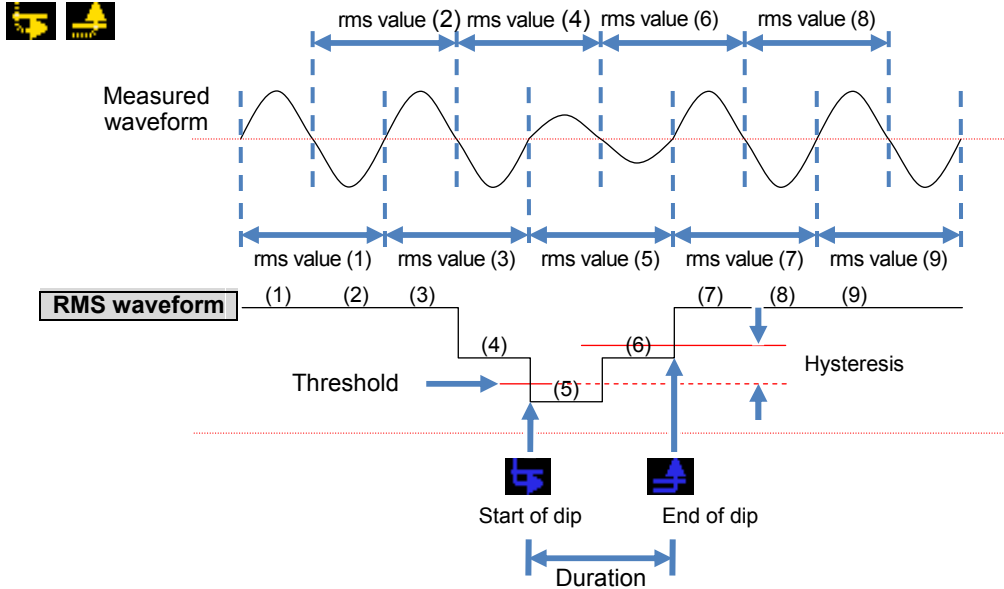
rms value (2) rms value (4) rms value (6) rms value (8)

Measured waveform

rms value (1) rms value (3) rms value (5) rms value (7) rms value (9)

RMS waveform

(1) (2) (3) (4) (5) (6) (7) (8) (9)

Threshold

Hysteresis

Start of dip

End of dip

Duration